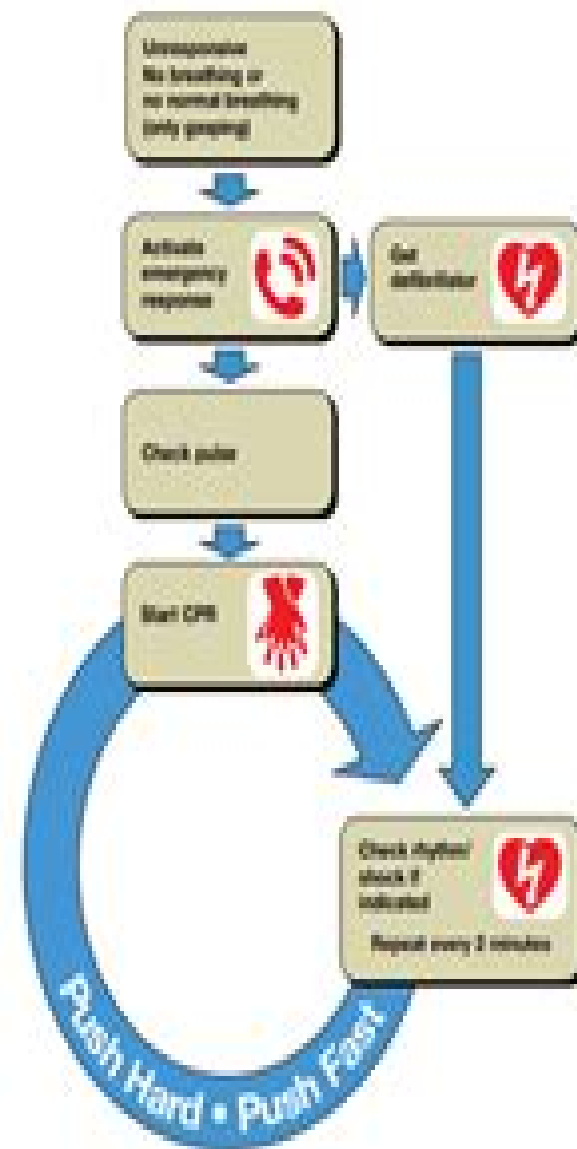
Unresponsive
No breathing or no normal breathing (only gasping)

Activate emergency response

Get defibrillator

Check pulse

Start CPR

Check rhythm/ shock if indicated

Repeat every 2 minutes

Push Hard • Push Fast